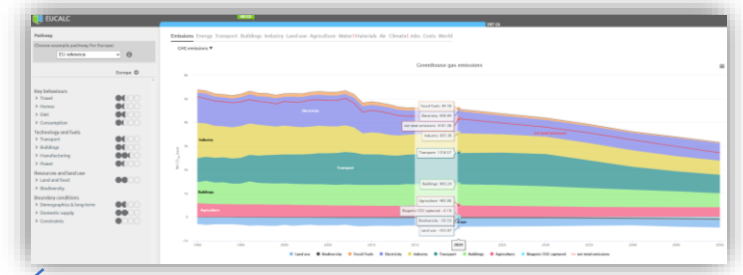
EUCALC

Pathway
Choose example pathway for Europe
EU reference
Europe

Key behaviours
Travel
Homes
Diet
Consumption
Technology and fuels
Transport
Buildings
Manufacturing
Power
Resources and land use
Land and food
Biodiversity
Boundary conditions
Demographics & long term
Domestic supply
Constraints

Emissions Energy Transport Buildings Industry Land use Agriculture Water Materials Air Climate Jobs Costs World

GHG emissions

Greenhouse gas emissions

Electricity
Industry
Transport
Buildings
Agriculture

Fossil fuels
Electricity
net total emissions
Industry
Transport
Buildings
Agriculture
Biogenic CO2 captured
Biomass
Land use

2024

Land use Biodiversity Fossil fuels Electricity Industry Transport Buildings Agriculture Biogenic CO2 captured net total emissions